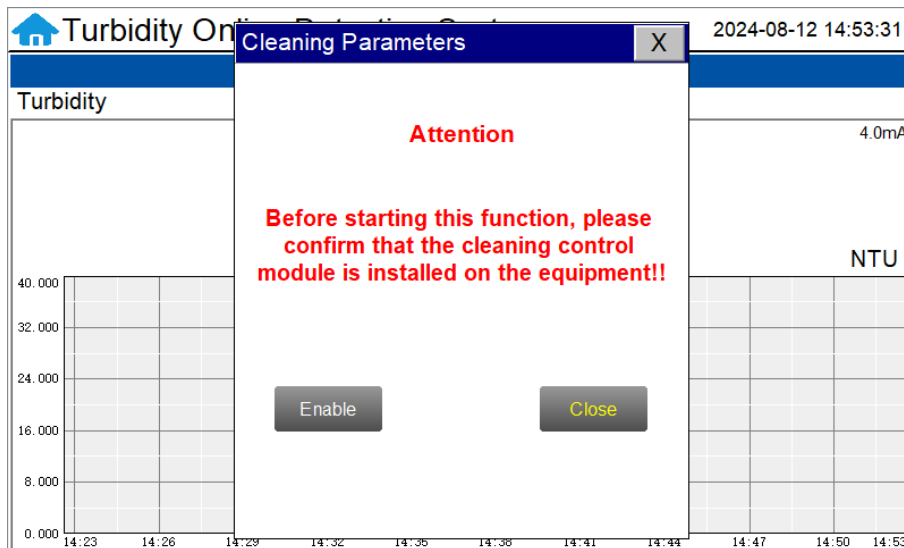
Turbidity On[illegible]

2024-08-12 14:53:31

Cleaning Parameters

X

Turbidity

4.0mA

Attention

Before starting this function, please confirm that the cleaning control module is installed on the equipment!!

NTU

40.000
32.000
24.000
16.000
8.000
0.000

Enable

Close

14:23 14:26 14:29 14:32 14:35 14:38 14:41 14:44 14:47 14:50 14:53